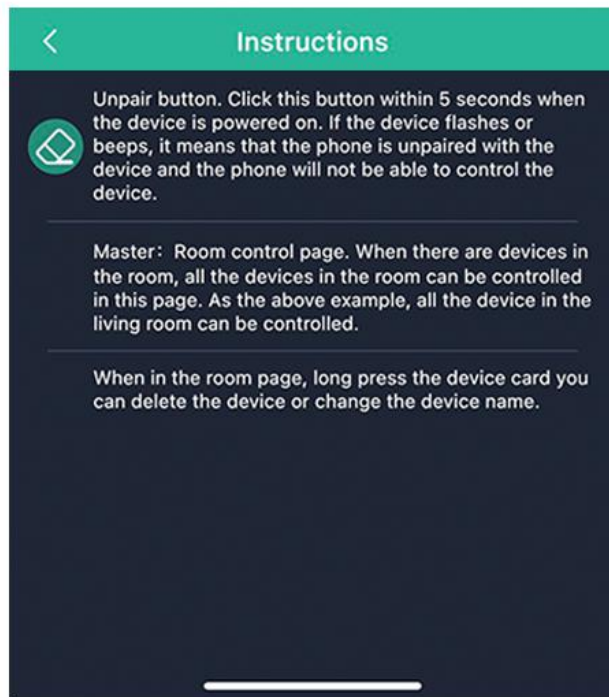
<

Instructions

Unpair button. Click this button within 5 seconds when the device is powered on. If the device flashes or beeps, it means that the phone is unpaired with the device and the phone will not be able to control the device.

Master：Room control page. When there are devices in the room, all the devices in the room can be controlled in this page. As the above example, all the device in the living room can be controlled.

When in the room page, long press the device card you can delete the device or change the device name.